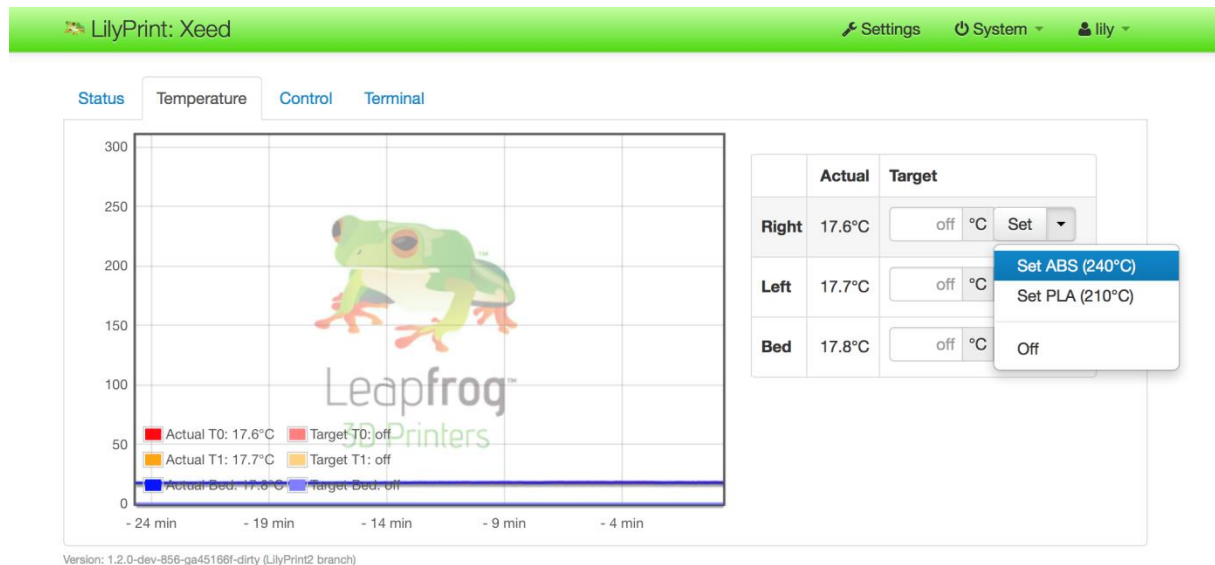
LilyPrint: Xeed

Settings System lily

Status Temperature Control Terminal

300
250
200
150
100
50
0

- 24 min - 19 min - 14 min - 9 min - 4 min

Leapfrog™
3D Printers

Actual T0: 17.6°C Target T0: off
Actual T1: 17.7°C Target T1: off
Actual Bed: 17.8°C Target Bed: off

| | Actual | Target |
|---|---|---|
| Right | 17.6°C | off °C Set |
| Left | 17.7°C | off °C |
| Bed | 17.8°C | off °C |

Set ABS (240°C)
Set PLA (210°C)
Off

Version: 1.2.0-dev-856-ga45166f-dirty (LilyPrint2 branch)